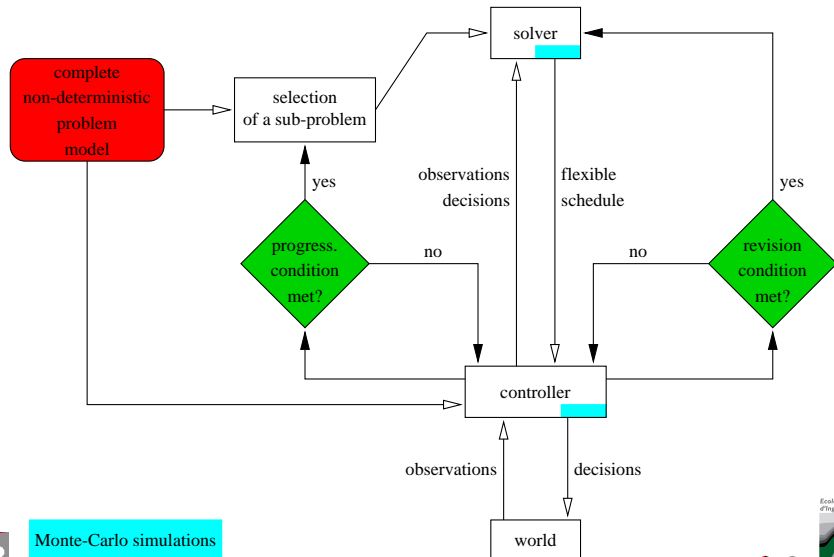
solver

complete non-deterministic problem model

selection of a sub-problem

observations decisions

flexible schedule

yes

yes

progress. condition met?

no

no

revision condition met?

controller

observations

decisions

Monte-Carlo simulations

world